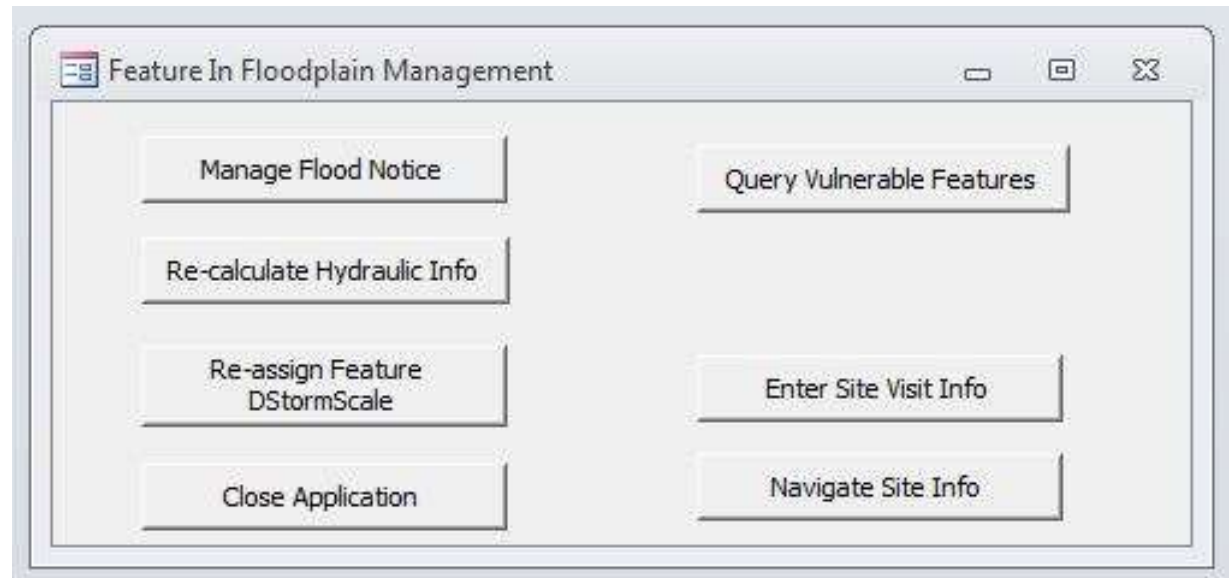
Feature In Floodplain Management

Manage Flood Notice

Query Vulnerable Features

Re-calculate Hydraulic Info

Re-assign Feature DStormScale

Enter Site Visit Info

Close Application

Navigate Site Info